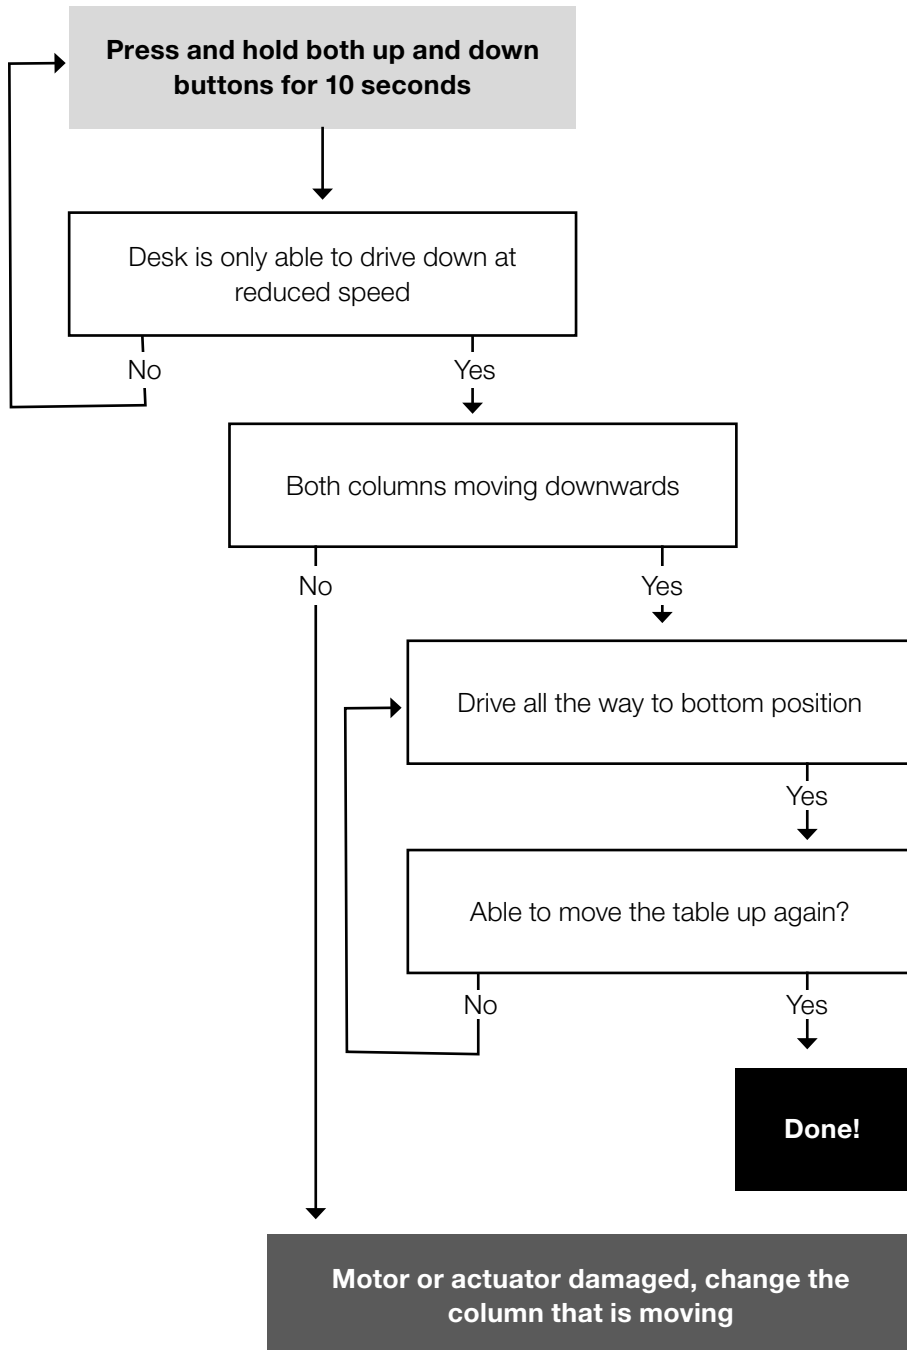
Press and hold both up and down buttons for 10 seconds

Desk is only able to drive down at reduced speed

No

Yes

Both columns moving downwards

No

Yes

Drive all the way to bottom position

Yes

Able to move the table up again?

No

Yes

Done!

Motor or actuator damaged, change the column that is moving